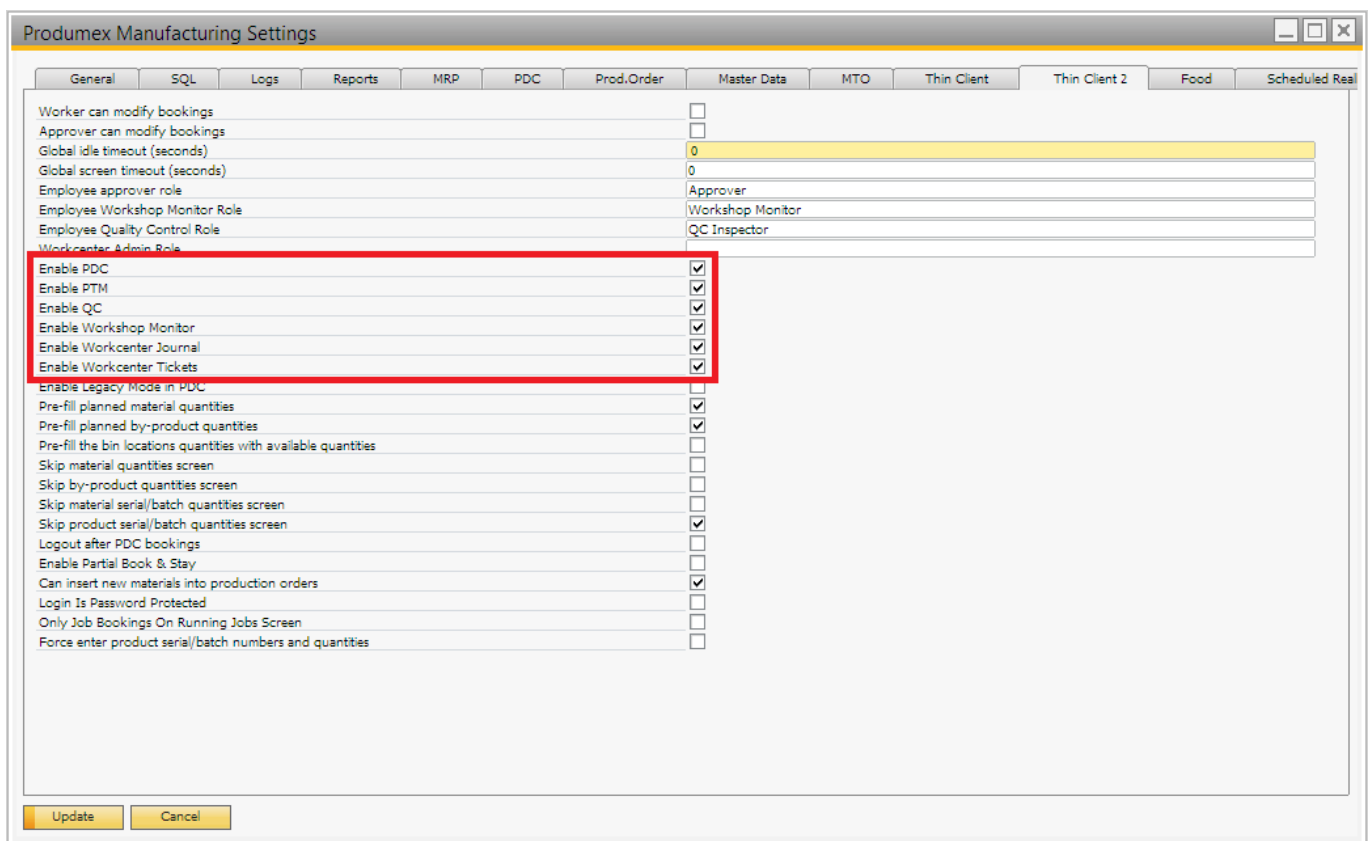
Produmex Manufacturing Settings

General | SQL | Logs | Reports | MRP | PDC | Prod.Order | Master Data | MTO | Thin Client | Thin Client 2 | Food | Scheduled Real

Worker can modify bookings
Approver can modify bookings
Global idle timeout (seconds) 0
Global screen timeout (seconds) 0
Employee approver role Approver
Employee Workshop Monitor Role Workshop Monitor
Employee Quality Control Role QC Inspector
Workcenter Admin Role
Enable PDC
Enable PTM
Enable QC
Enable Workshop Monitor
Enable Workcenter Journal
Enable Workcenter Tickets
Enable Legacy Mode in PDC
Pre-fill planned material quantities
Pre-fill planned by-product quantities
Pre-fill the bin locations quantities with available quantities
Skip material quantities screen
Skip by-product quantities screen
Skip material serial/batch quantities screen
Skip product serial/batch quantities screen
Logout after PDC bookings
Enable Partial Book & Stay
Can insert new materials into production orders
Login Is Password Protected
Only Job Bookings On Running Jobs Screen
Force enter product serial/batch numbers and quantities

Update
Cancel